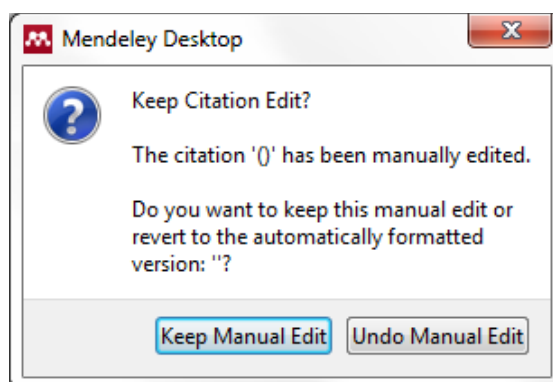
Mendeley Desktop

Keep Citation Edit?

The citation '()' has been manually edited.

Do you want to keep this manual edit or revert to the automatically formatted version: ''?

Keep Manual Edit
Undo Manual Edit